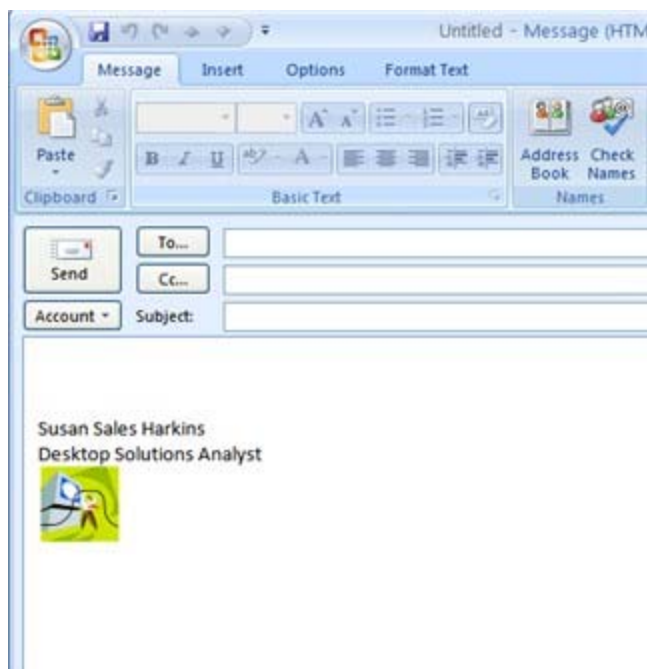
Untitled - Message (HTM

Message Insert Options Format Text

Paste

Clipboard

B I U

Basic Text

Address Book

Check Names

Names

Send

To...

Cc...

Account

Subject:

Susan Sales Harkins
Desktop Solutions Analyst